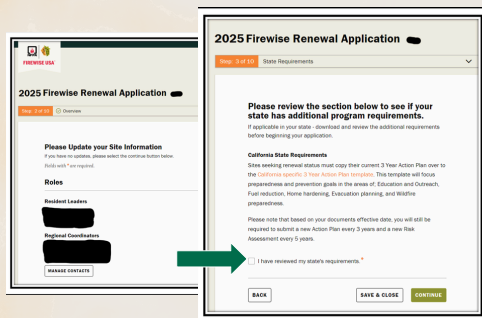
FIREWISE USA

2025 Firewise Renewal Application

Step: 2 of 10 Overview

Please Update your Site Information

If you have no updates, please select the continue button below.

Fields with * are required.

Roles

Resident Leaders

Regional Coordinators

MANAGE CONTACTS

2025 Firewise Renewal Application

Step: 3 of 10 State Requirements

Please review the section below to see if your state has additional program requirements.

If applicable in your state - download and review the additional requirements before beginning your application.

California State Requirements

Sites seeking renewal status must copy their current 3 Year Action Plan over to the California specific 3 Year Action Plan template. This template will focus preparedness and prevention goals in the areas of; Education and Outreach, Fuel reduction, Home hardening, Evacuation planning, and Wildfire preparedness.

Please note that based on your documents effective date, you will still be required to submit a new Action Plan every 3 years and a new Risk Assessment every 5 years.

I have reviewed my state's requirements. *

BACK

SAVE & CLOSE

CONTINUE